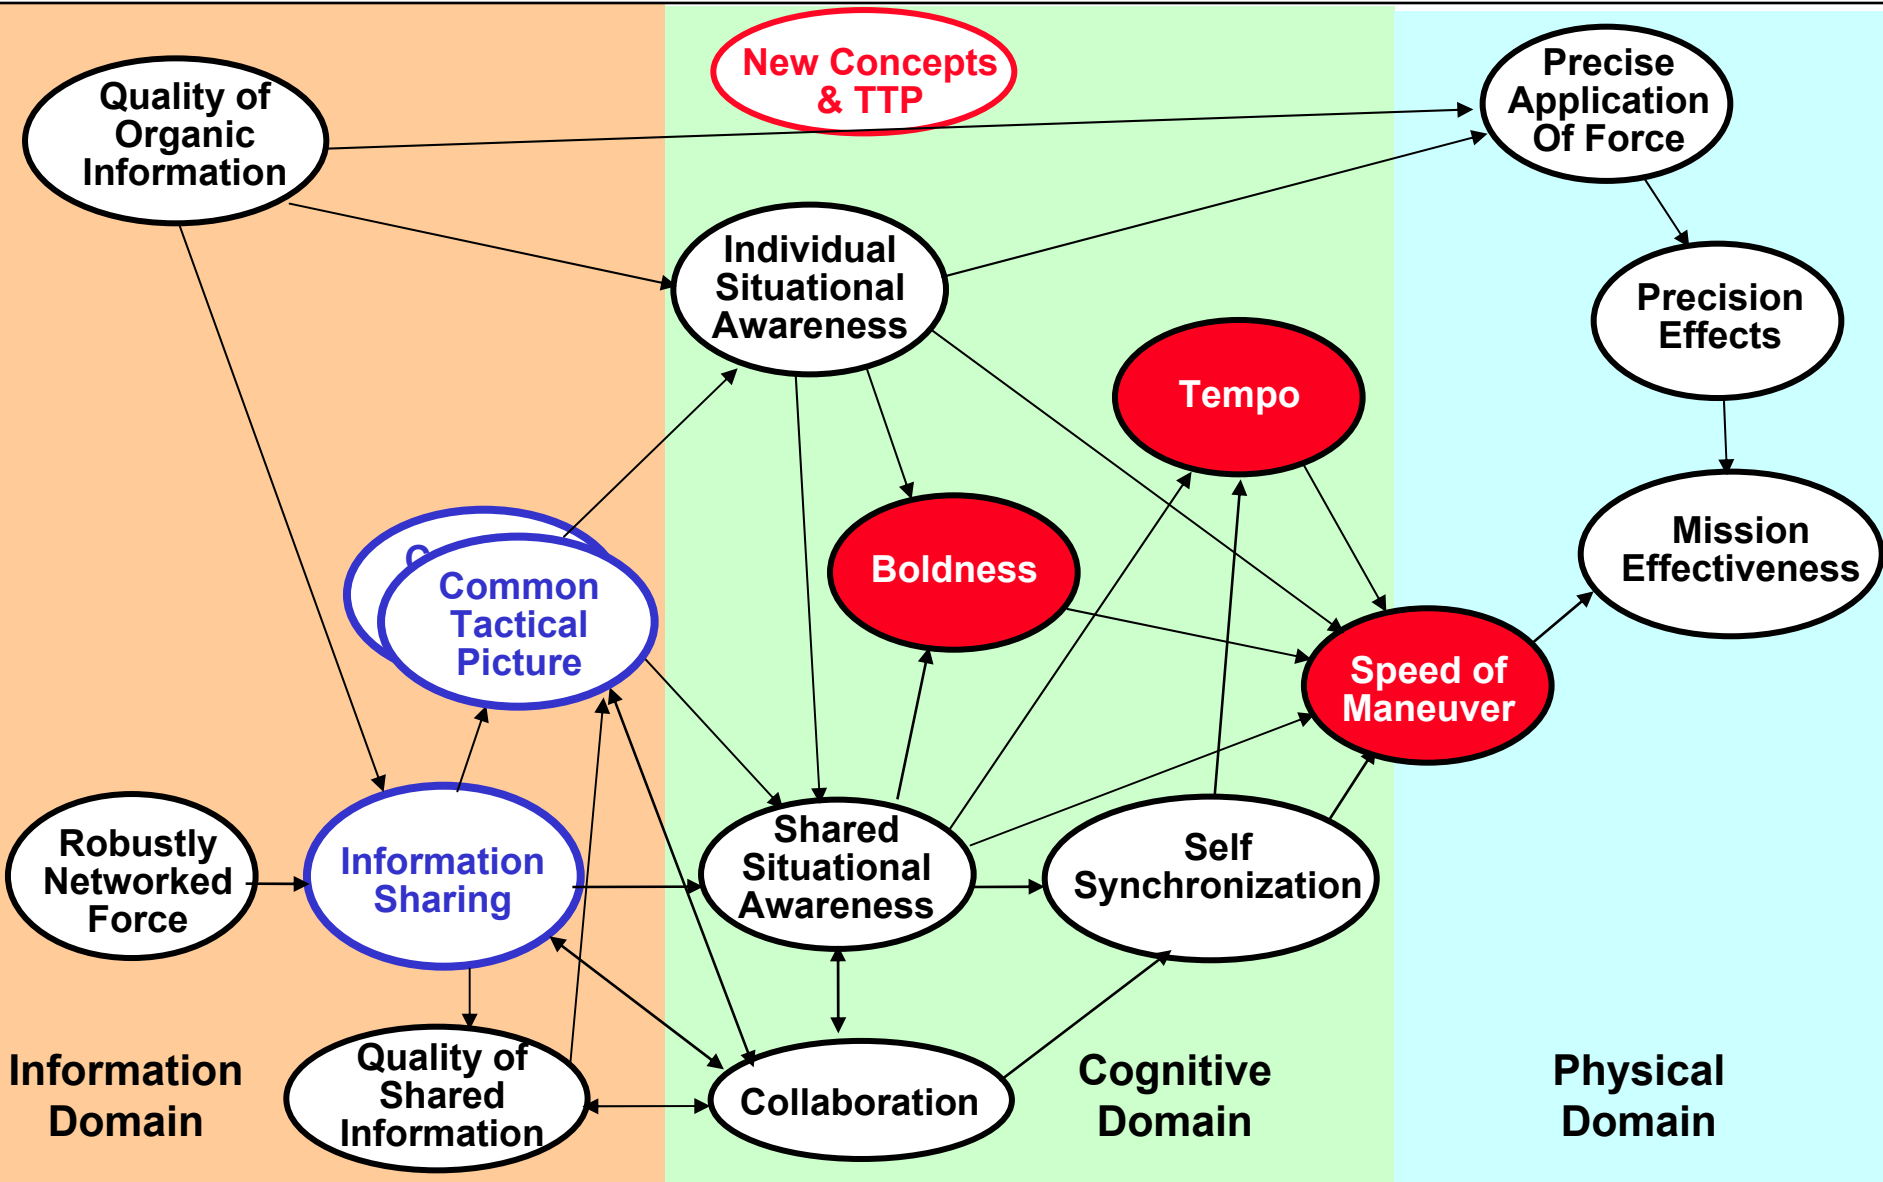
New Concepts & TTP

Quality of Organic Information

Precise Application Of Force

Individual Situational Awareness

Precision Effects

Tempo

Boldness

Mission Effectiveness

Common Tactical Picture

Speed of Maneuver

Robustly Networked Force

Information Sharing

Shared Situational Awareness

Self Synchronization

Quality of Shared Information

Collaboration

Information Domain

Cognitive Domain

Physical Domain